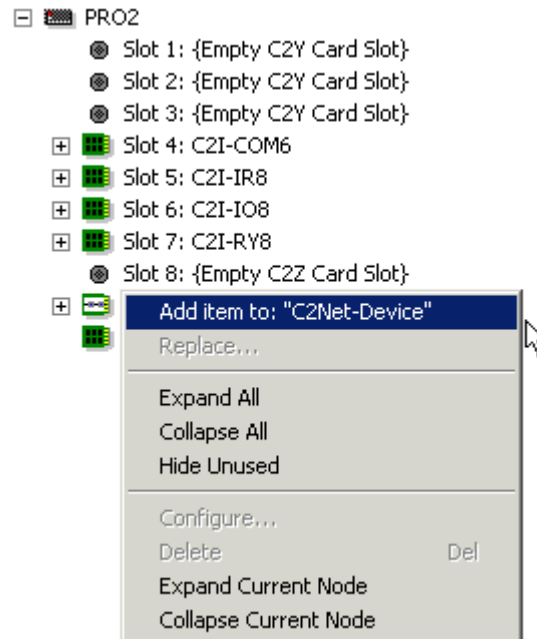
PRO2
Slot 1: {Empty C2Y Card Slot}
Slot 2: {Empty C2Y Card Slot}
Slot 3: {Empty C2Y Card Slot}
Slot 4: C2I-COM6
Slot 5: C2I-IR8
Slot 6: C2I-IO8
Slot 7: C2I-RY8
Slot 8: {Empty C2Z Card Slot}

Add item to: "C2Net-Device"
Replace...

Expand All
Collapse All
Hide Unused

Configure...
Delete Del
Expand Current Node
Collapse Current Node